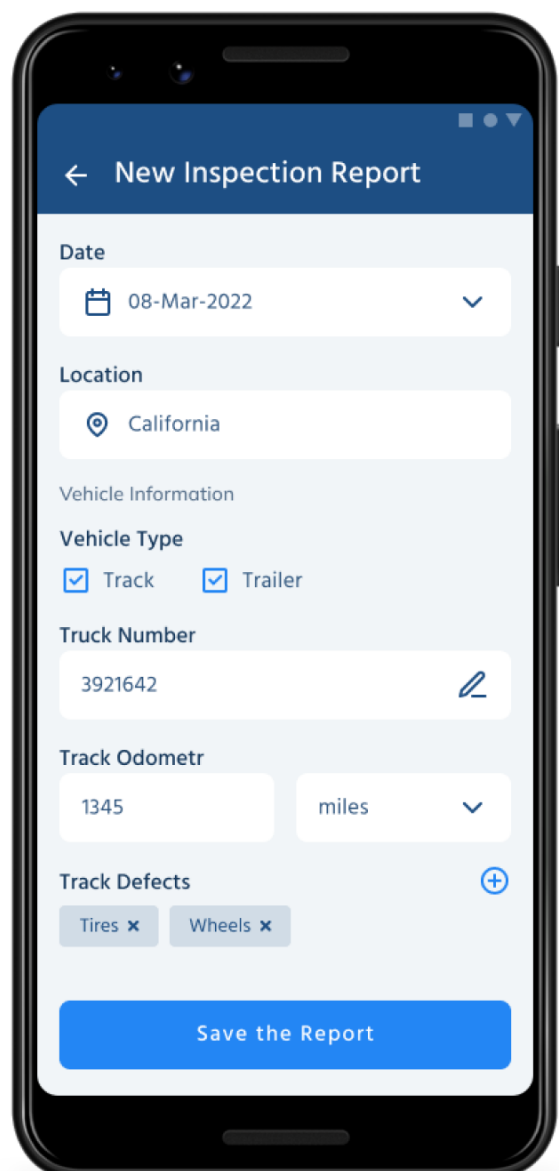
New Inspection Report

Date

08-Mar-2022

Location

California

Vehicle Information

Vehicle Type

Track

Trailer

Truck Number

3921642

Track Odometr

1345

miles

Track Defects

Tires ×

Wheels ×

Save the Report